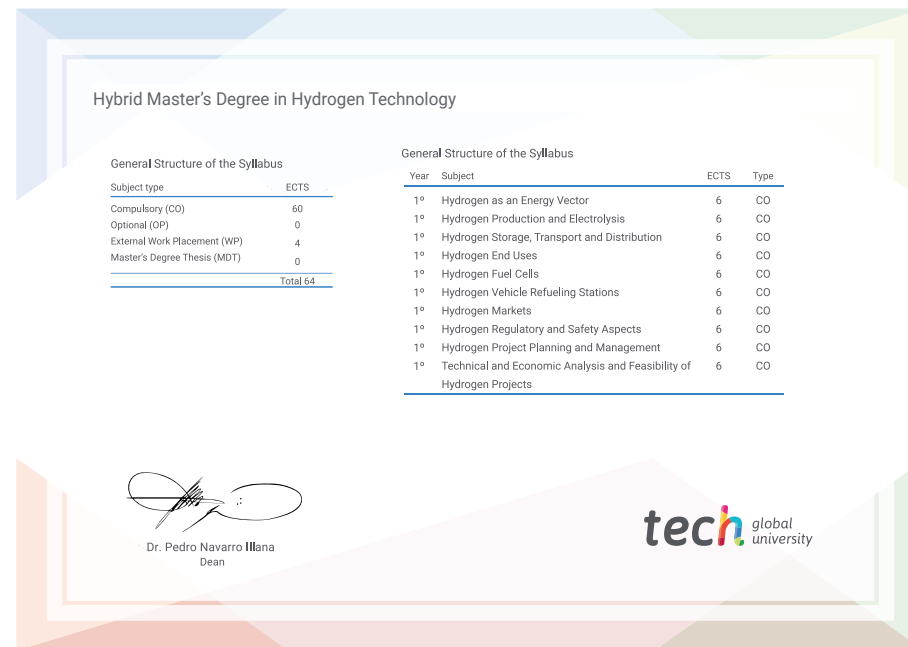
Hybrid Master's Degree in Hydrogen Technology

General Structure of the Syllabus

| Subject type | ECTS |
|---|---|
| Compulsory (CO) | 60 |
| Optional (OP) | 0 |
| External Work Placement (WP) | 4 |
| Master's Degree Thesis (MDT) | 0 |
| | Total 64 |

General Structure of the Syllabus

| Year | Subject | ECTS | Type |
|---|---|---|---|
| 1º | Hydrogen as an Energy Vector | 6 | CO |
| 1º | Hydrogen Production and Electrolysis | 6 | CO |
| 1º | Hydrogen Storage, Transport and Distribution | 6 | CO |
| 1º | Hydrogen End Uses | 6 | CO |
| 1º | Hydrogen Fuel Cells | 6 | CO |
| 1º | Hydrogen Vehicle Refueling Stations | 6 | CO |
| 1º | Hydrogen Markets | 6 | CO |
| 1º | Hydrogen Regulatory and Safety Aspects | 6 | CO |
| 1º | Hydrogen Project Planning and Management | 6 | CO |
| 1º | Technical and Economic Analysis and Feasibility of Hydrogen Projects | 6 | CO |

Dr. Pedro Navarro Illana
Dean

tech global university